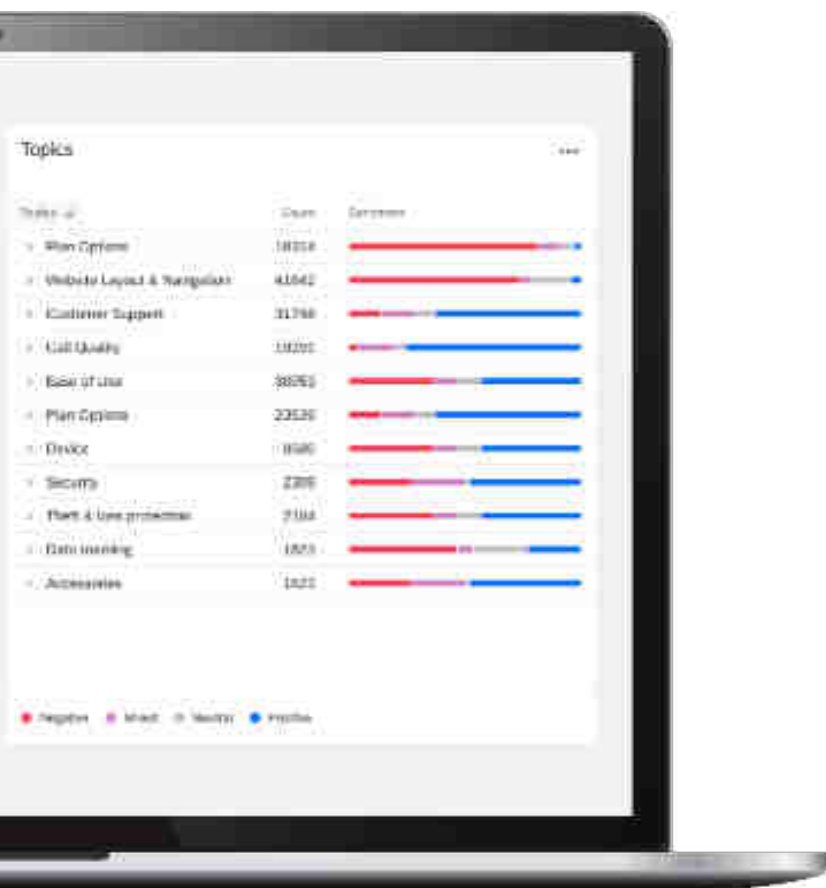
Topics

...

| Topics | Count | Sentiment |
|---|---|---|
| Plan Options | 18314 | |
| Website Layout & Navigation | 41842 | |
| Customer Support | 31748 | |
| Call Quality | 19201 | |
| Ease of use | 38751 | |
| Plan Options | 22526 | |
| Device | 8580 | |
| Security | 2300 | |
| Theft & loss protection | 2104 | |
| Data roaming | 1823 | |
| Accessories | 1623 | |

Negative Mixed Neutral Positive